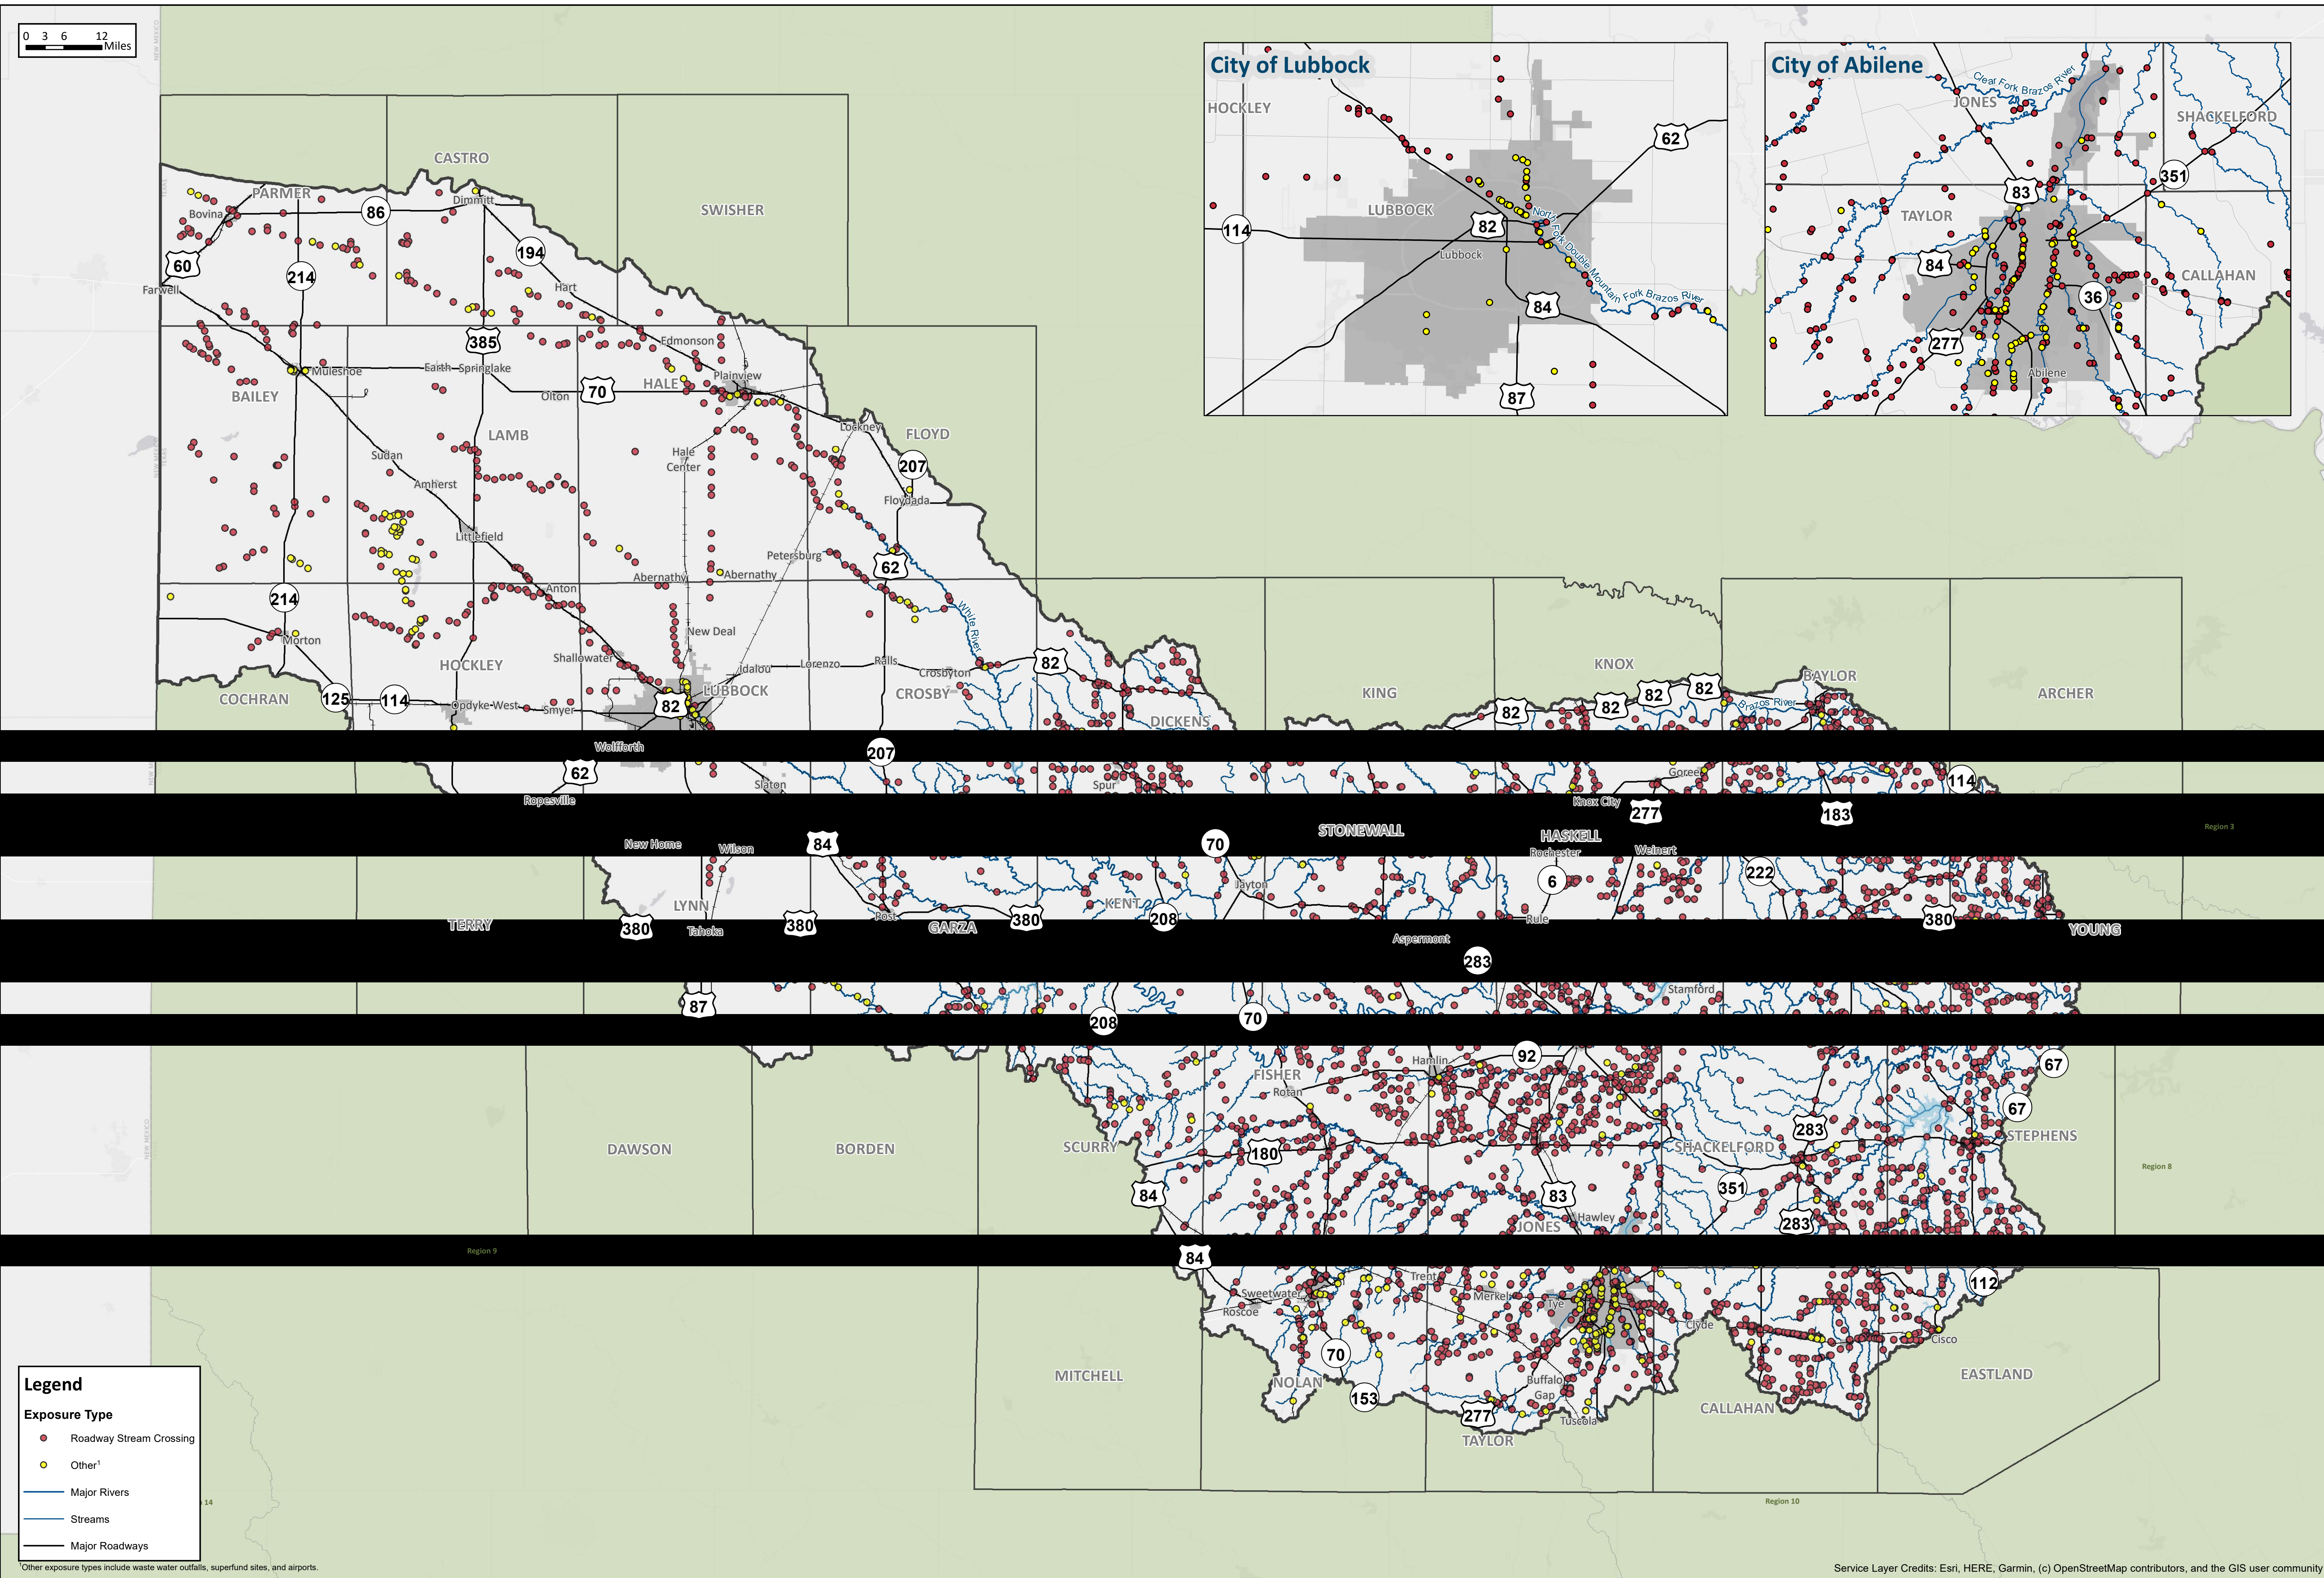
0 3 6 12 Miles

City of Lubbock
HOCKLEY
LUBBOCK
Lubbock
North Fork Double Mountain Fork Brazos River
114
82
62
84
87

City of Abilene
Clear Fork Brazos River
JONES
SHACKELFORD
TAYLOR
CALLAHAN
Abilene
83
351
84
36
277

CASTRO
PARMER
SWISHER
Bovina
Dimmitt
86
194
60
214
Farwell
Hart
385
Edmonson
Muleshoe
Earth
Springlake
BAILEY
Olton
70
HALE
Plainview
Lockney
FLOYD
LAMB
Sudan
Amherst
Hale Center
207
Floydada
Littlefield
Petersburg
62
Abernathy
Abernathy
Anton
214
White River
New Deal
Morton
HOCKLEY
Shallowater
Idalou
Lorenzo
Ralls
Crosbyton
82
COCHRAN
125
114
Opdyke West
Smyer
82
LUBBOCK
CROSBY
KING
KNOX
82
82
82
82
BAYLOR
Brazos River
ARCHER
DICKENS
Wolfforth
207
62
Slaton
Spur
Goree
114
Ropesville
Knox City
277
183
STONEWALL
HASKELL
Region 3
New Home
Wilson
84
70
Rochester
Weinert
6
222
Jayton
LYNN
KENT
208
Rule
380
YOUNG
TERRY
380
Tahoka
380
Post
GARZA
380
Aspermont
283
Stamford
87
208
70
92
67
Hamlin
FISHER
Rotan
67
283
STEPHENS
DAWSON
BORDEN
SCURRY
180
SHACKELFORD
Region 8
351
84
83
JONES
Hawley
283
Region 9
84
Trent
112
Sweetwater
Merkel
Roscoe
Tye
Clyde
Cisco
70
MITCHELL
NOLAN
Buffalo Gap
EASTLAND
153
277
Tuscola
CALLAHAN
TAYLOR
Region 10

Legend
Exposure Type
Roadway Stream Crossing
Other$^1$
Major Rivers
Streams
Major Roadways
$^1$Other exposure types include waste water outfalls, superfund sites, and airports.

Service Layer Credits: Esri, HERE, Garmin, (c) OpenStreetMap contributors, and the GIS user community